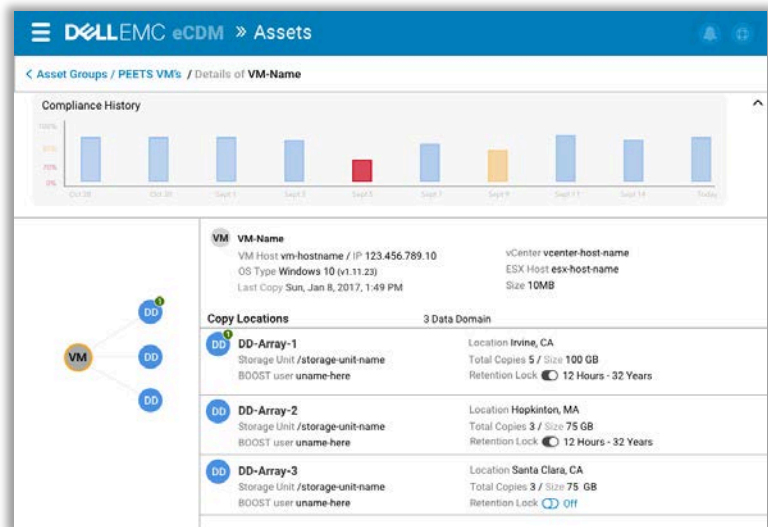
DELLEMC eCDM » Assets

< Asset Groups / PEETS VM's / Details of VM-Name

Compliance History

100%
85%
70%
0%

Oct 28 Oct 30 Sept 1 Sept 3 Sept 5 Sept 7 Sept 9 Sept 11 Sept 14 Today

VM VM-Name
VM Host vm-hostname / IP 123.456.789.10
OS Type Windows 10 (v1.11.23)
Last Copy Sun, Jan 8, 2017, 1:49 PM

vCenter vcenter-host-name
ESX Host esx-host-name
Size 10MB

Copy Locations 3 Data Domain

VM
DD 1
DD
DD

DD 1 DD-Array-1
Storage Unit /storage-unit-name
BOOST user uname-here
Location Irvine, CA
Total Copies 5 / Size 100 GB
Retention Lock 12 Hours - 32 Years

DD DD-Array-2
Storage Unit /storage-unit-name
BOOST user uname-here
Location Hopkinton, MA
Total Copies 3 / Size 75 GB
Retention Lock 12 Hours - 32 Years

DD DD-Array-3
Storage Unit /storage-unit-name
BOOST user uname-here
Location Santa Clara, CA
Total Copies 3 / Size 75 GB
Retention Lock Off